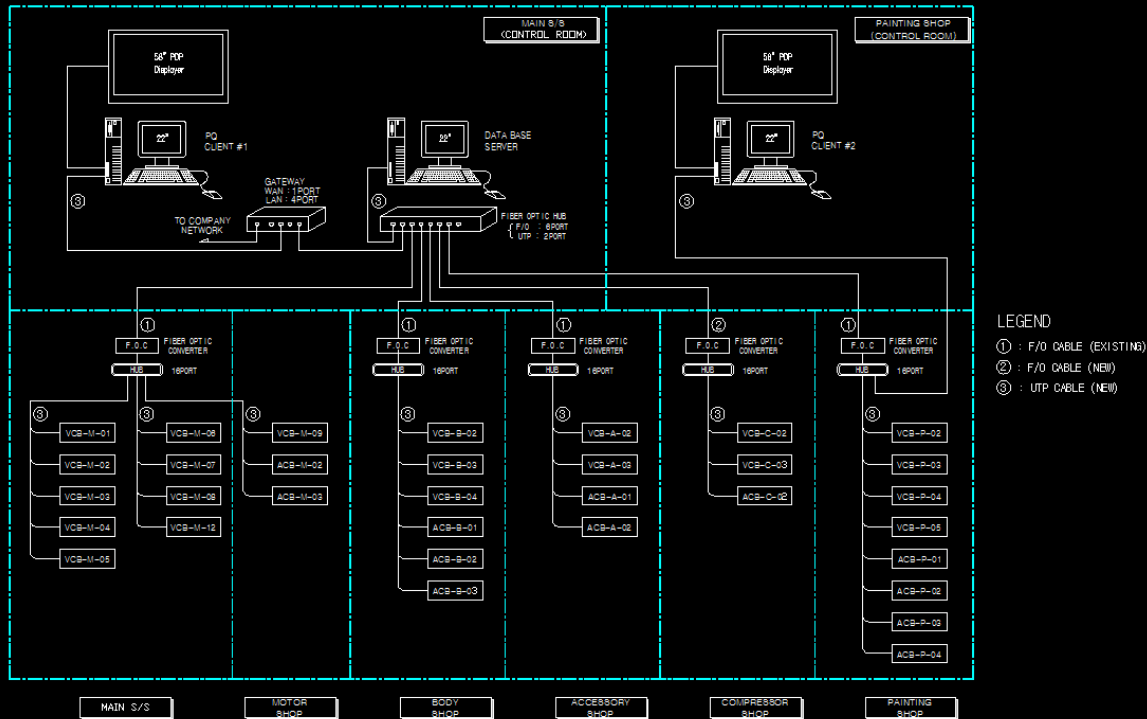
MAIN S/S
(CONTROL ROOM)

PAINTING SHOP
(CONTROL ROOM)

58" PDP
Displayer

22"

PQ
CLIENT #1

22"

DATA BASE
SERVER

58" PDP
Displayer

22"

PQ
CLIENT #2

GATEWAY
WAN : 1PORT
LAN : 4PORT

TO COMPANY
NETWORK

FIBER OPTIC HUB
F/O : 6PORT
UTP : 2PORT

③ ③ ③

① F.O.C FIBER OPTIC CONVERTER
HUB 16PORT

③ VCB-M-01
VCB-M-02
VCB-M-03
VCB-M-04
VCB-M-05

③ VCB-M-06
VCB-M-07
VCB-M-08
VCB-M-12

③ VCB-M-09
ACB-M-02
ACB-M-03

① F.O.C FIBER OPTIC CONVERTER
HUB 16PORT

③ VCB-B-02
VCB-B-03
VCB-B-04
ACB-B-01
ACB-B-02
ACB-B-03

① F.O.C FIBER OPTIC CONVERTER
HUB 16PORT

③ VCB-A-02
VCB-A-03
ACB-A-01
ACB-A-02

② F.O.C FIBER OPTIC CONVERTER
HUB 16PORT

③ VCB-C-02
VCB-C-03
ACB-C-02

① F.O.C FIBER OPTIC CONVERTER
HUB 16PORT

③ VCB-P-02
VCB-P-03
VCB-P-04
VCB-P-05
ACB-P-01
ACB-P-02
ACB-P-03
ACB-P-04

LEGEND
① : F/O CABLE (EXISTING)
② : F/O CABLE (NEW)
③ : UTP CABLE (NEW)

MAIN S/S
MOTOR SHOP
BODY SHOP
ACCESSORY SHOP
COMPRESSOR SHOP
PAINTING SHOP